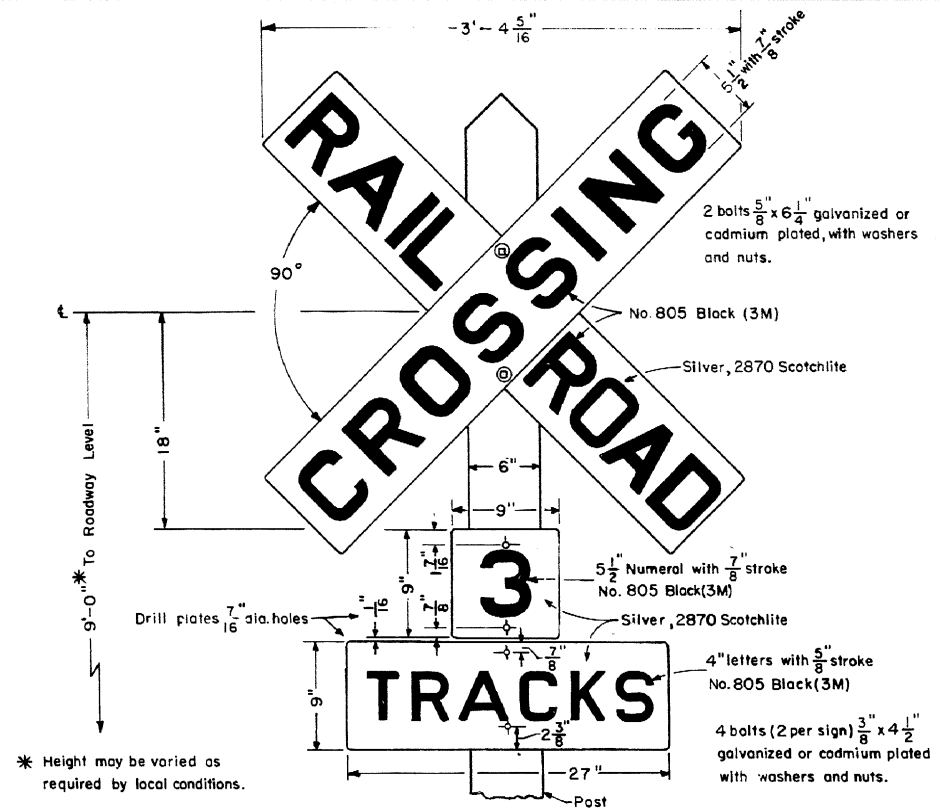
$-3'-4\frac{5}{16}"$

$5\frac{1}{2}"$ with $\frac{7}{8}"$ stroke

RAIL ROAD

CROSSING

2 bolts $\frac{5}{8}" \times 6\frac{1}{4}"$ galvanized or cadmium plated, with washers and nuts.

90°

℄

No. 805 Black (3M)

Silver, 2870 Scotchlite

18"

9'-0"* To Roadway Level

6"

9"

$\frac{7}{16}"$

9"

$\frac{7}{8}"$

3

$5\frac{1}{2}"$ Numeral with $\frac{7}{8}"$ stroke
No. 805 Black(3M)

Drill plates $\frac{7}{16}"$ dia. holes

$\frac{1}{16}"$

Silver, 2870 Scotchlite

$\frac{7}{8}"$

9"

TRACKS

4" letters with $\frac{5}{8}"$ stroke
No. 805 Black(3M)

$2\frac{3}{8}"$

4 bolts (2 per sign) $\frac{3}{8}" \times 4\frac{1}{2}"$ galvanized or cadmium plated with washers and nuts.

27"

Post

* Height may be varied as required by local conditions.